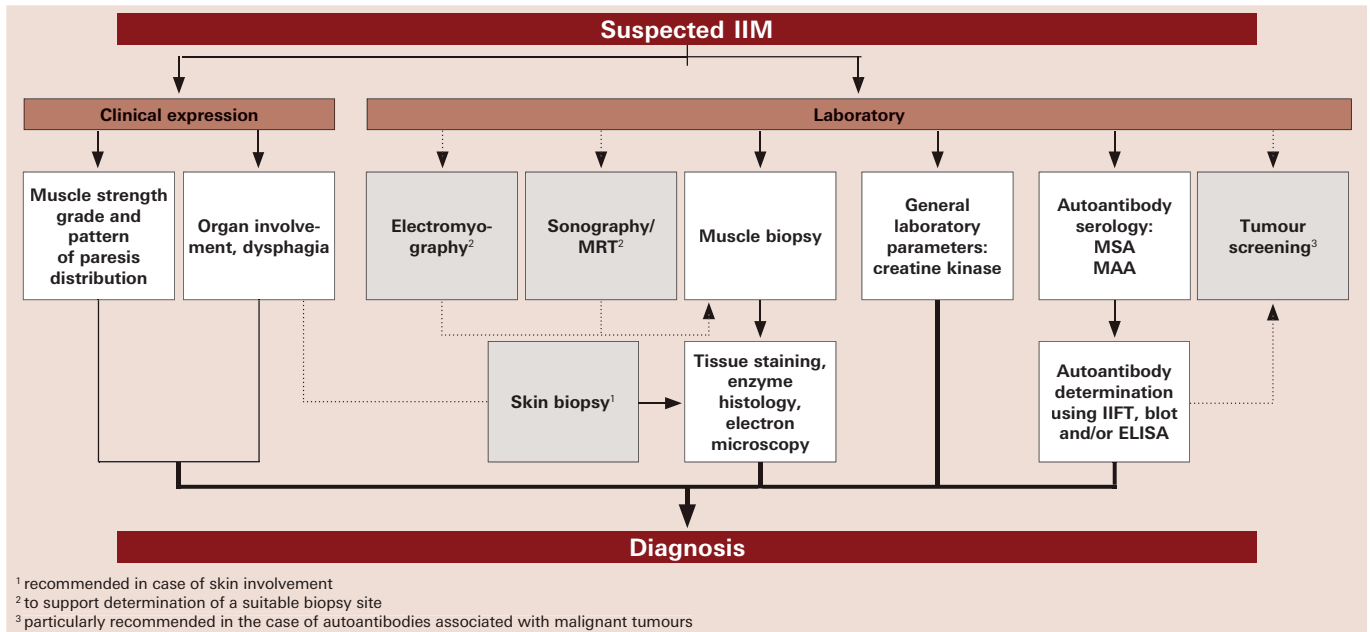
Suspected IIM

Clinical expression

Laboratory

Muscle strength grade and pattern of paresis distribution

Organ involvement, dysphagia

Electromyography$^2$

Sonography/ MRT$^2$

Muscle biopsy

General laboratory parameters: creatine kinase

Autoantibody serology: MSA MAA

Tumour screening$^3$

Skin biopsy$^1$

Tissue staining, enzyme histology, electron microscopy

Autoantibody determination using IIFT, blot and/or ELISA

Diagnosis

$^1$ recommended in case of skin involvement
$^2$ to support determination of a suitable biopsy site
$^3$ particularly recommended in the case of autoantibodies associated with malignant tumours